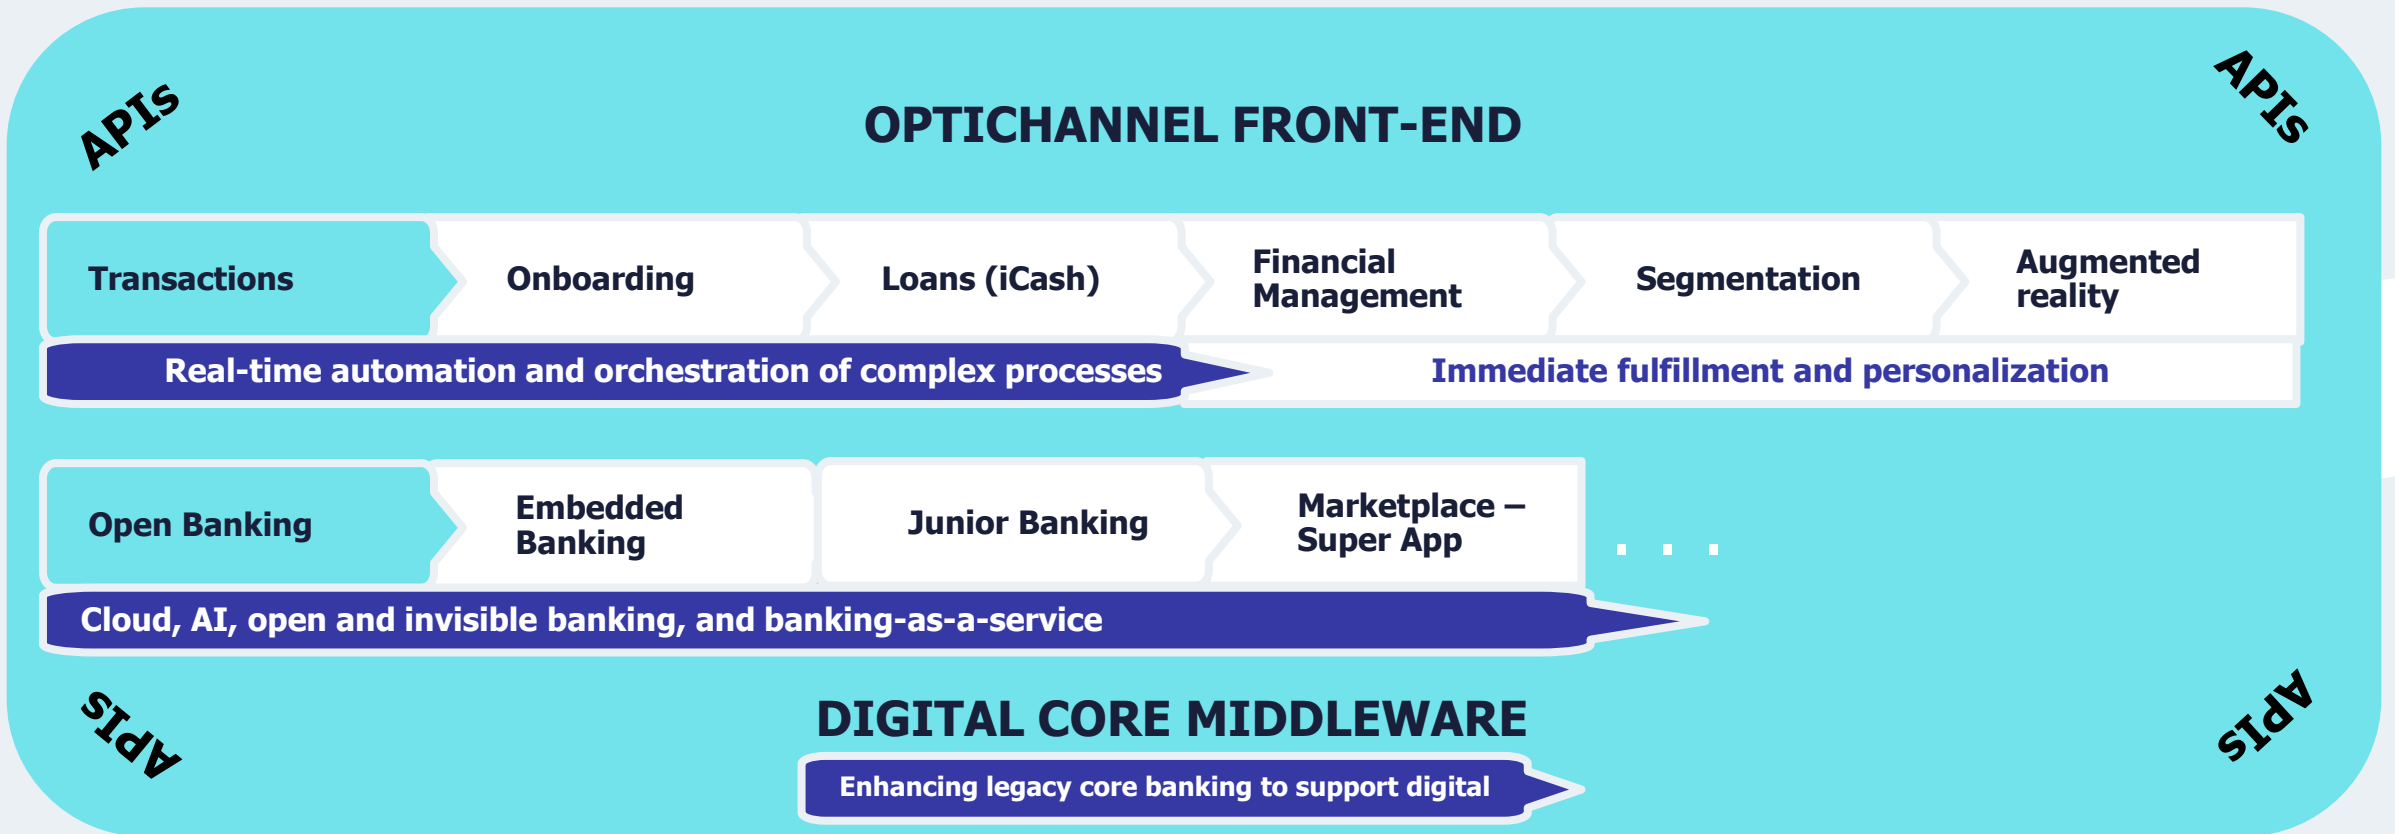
APIs

APIs

OPTICHANNEL FRONT-END

Transactions

Onboarding

Loans (iCash)

Financial Management

Segmentation

Augmented reality

Real-time automation and orchestration of complex processes

Immediate fulfillment and personalization

Open Banking

Embedded Banking

Junior Banking

Marketplace – Super App

. . .

Cloud, AI, open and invisible banking, and banking-as-a-service

APIs

APIs

DIGITAL CORE MIDDLEWARE

Enhancing legacy core banking to support digital